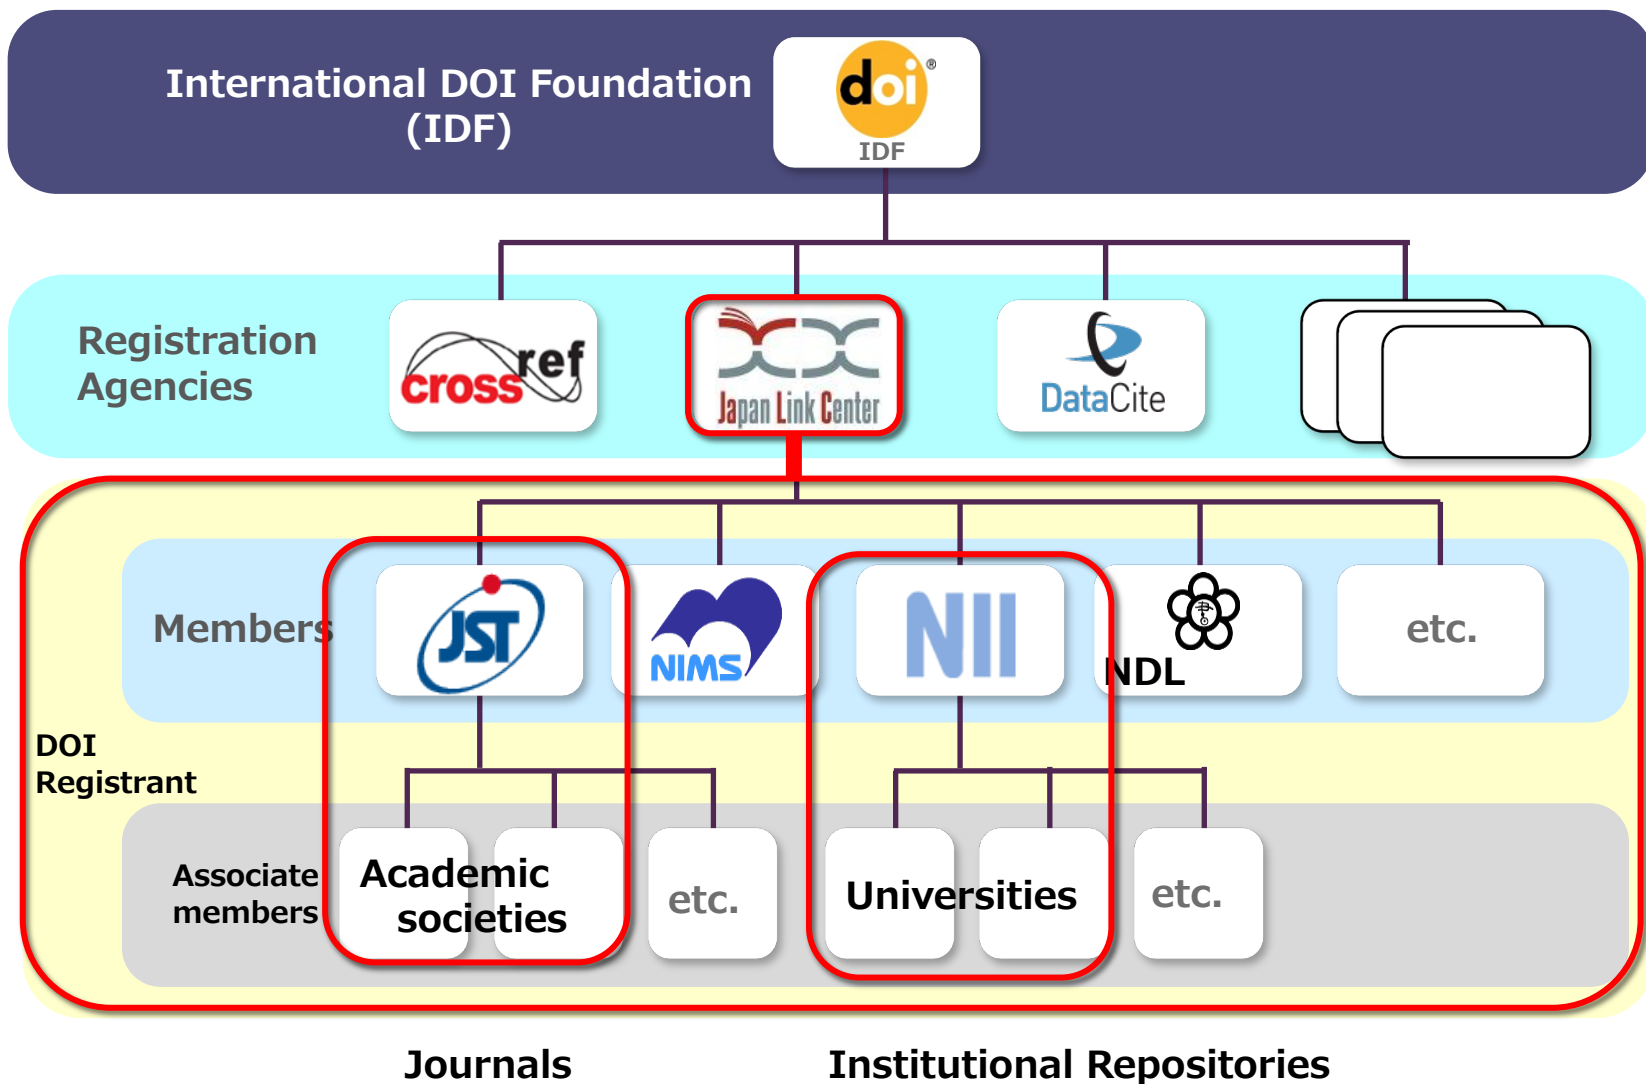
International DOI Foundation (IDF)

doi® IDF

Registration Agencies

crossref

Japan Link Center

DataCite

Members

JST

NIMS

NII

NDL

etc.

DOI Registrant

Associate members

Academic societies

etc.

Universities

etc.

Journals

Institutional Repositories